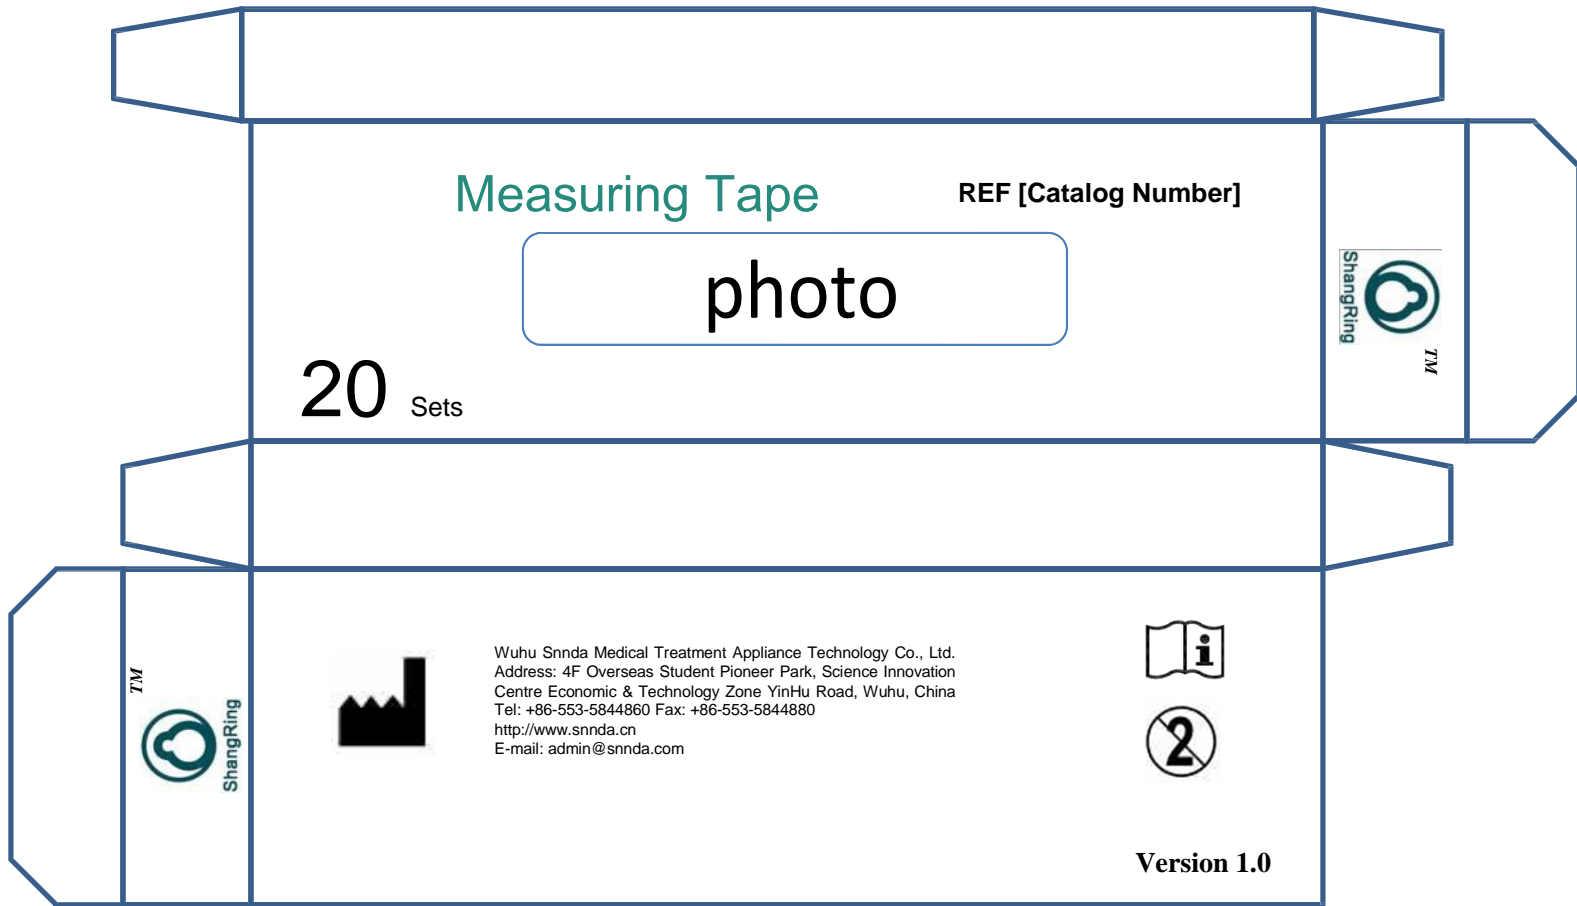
Measuring Tape

REF [Catalog Number]

photo

20 Sets

ShangRing

TM

TM

ShangRing

Wuhu Snnda Medical Treatment Appliance Technology Co., Ltd.
Address: 4F Overseas Student Pioneer Park, Science Innovation Centre Economic & Technology Zone YinHu Road, Wuhu, China
Tel: +86-553-5844860 Fax: +86-553-5844880
http://www.snnda.cn
E-mail: admin@snnda.com

2

Version 1.0